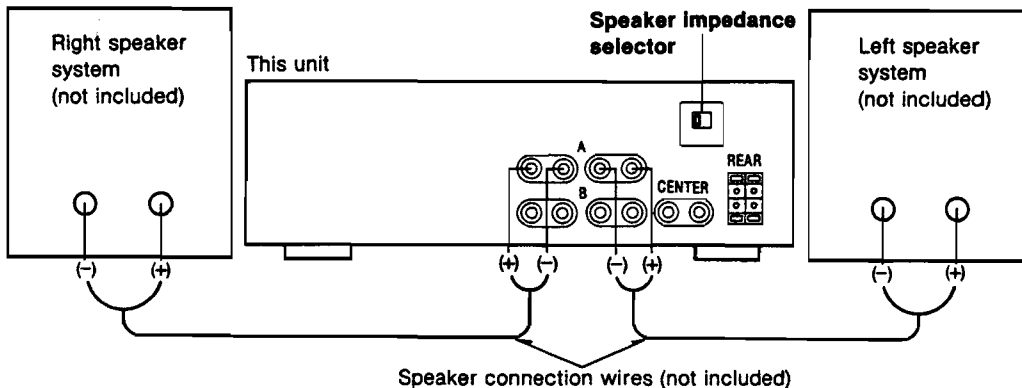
Right speaker system (not included)

This unit

Speaker impedance selector

Left speaker system (not included)

A

B

CENTER

REAR

(−) (+)

(+) (−)

(−) (+)

(−) (+)

Speaker connection wires (not included)